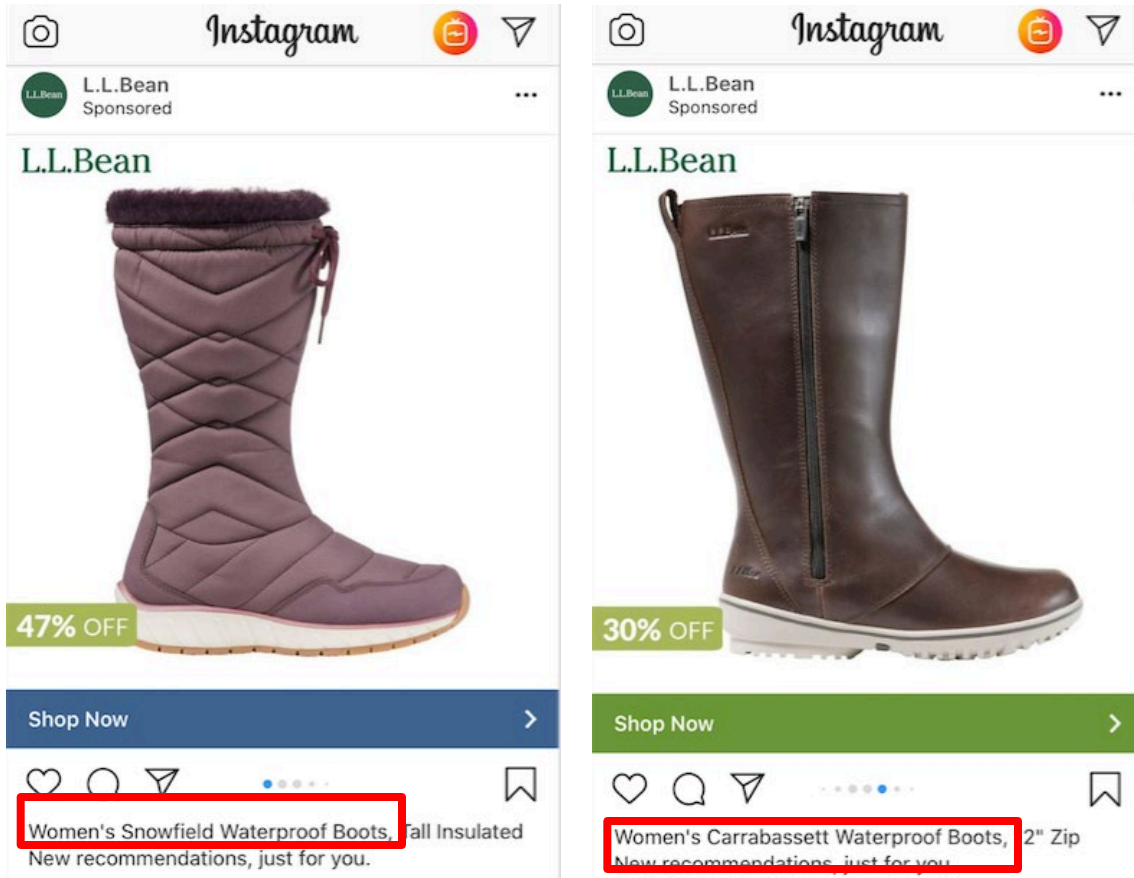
Instagram

L.L.Bean
L.L.Bean
Sponsored

L.L.Bean

47% OFF

Shop Now

Women's Snowfield Waterproof Boots, Tall Insulated
New recommendations, just for you.

Instagram

L.L.Bean
L.L.Bean
Sponsored

L.L.Bean

30% OFF

Shop Now

Women's Carrabassett Waterproof Boots, 12" Zip
New recommendations, just for you.